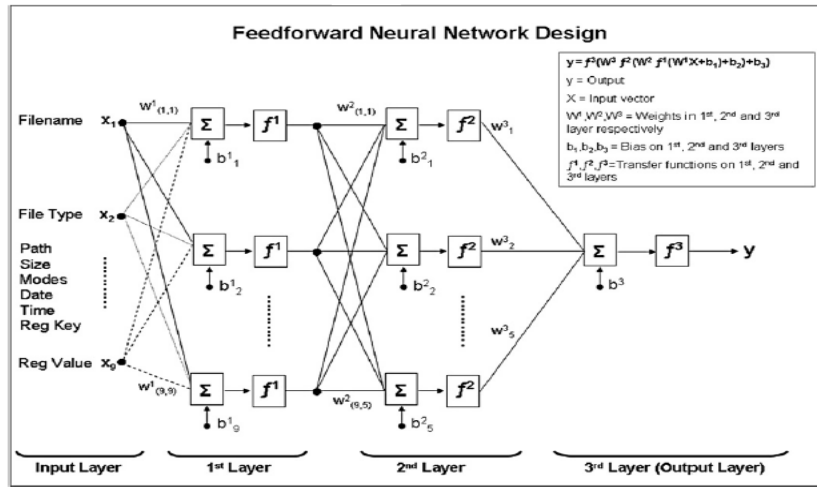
Feedforward Neural Network Design

$y = f^3(W^3\, f^2(W^2\, f^1(W^1X+b_1)+b_2)+b_3)$

y = Output

X = Input vector

$W^1, W^2, W^3$ = Weights in 1st, 2nd and 3rd layer respectively

$b_1, b_2, b_3$ = Bias on 1st, 2nd and 3rd layers

$f^1, f^2, f^3$ = Transfer functions on 1st, 2nd and 3rd layers

Filename $x_1$

File Type $x_2$

Path

Size

Modes

Date

Time

Reg Key

Reg Value $x_9$

$w^1_{(1,1)}$

$w^1_{(9,9)}$

$\Sigma$ $f^1$ $b^1_1$

$\Sigma$ $f^1$ $b^1_2$

$\Sigma$ $f^1$ $b^1_9$

$w^2_{(1,1)}$

$w^2_{(9,5)}$

$\Sigma$ $f^2$ $b^2_1$ $w^3_1$

$\Sigma$ $f^2$ $b^2_2$ $w^3_2$

$\Sigma$ $f^2$ $b^2_5$ $w^3_5$

$\Sigma$ $f^3$ y

$b^3$

Input Layer

1st Layer

2nd Layer

3rd Layer (Output Layer)